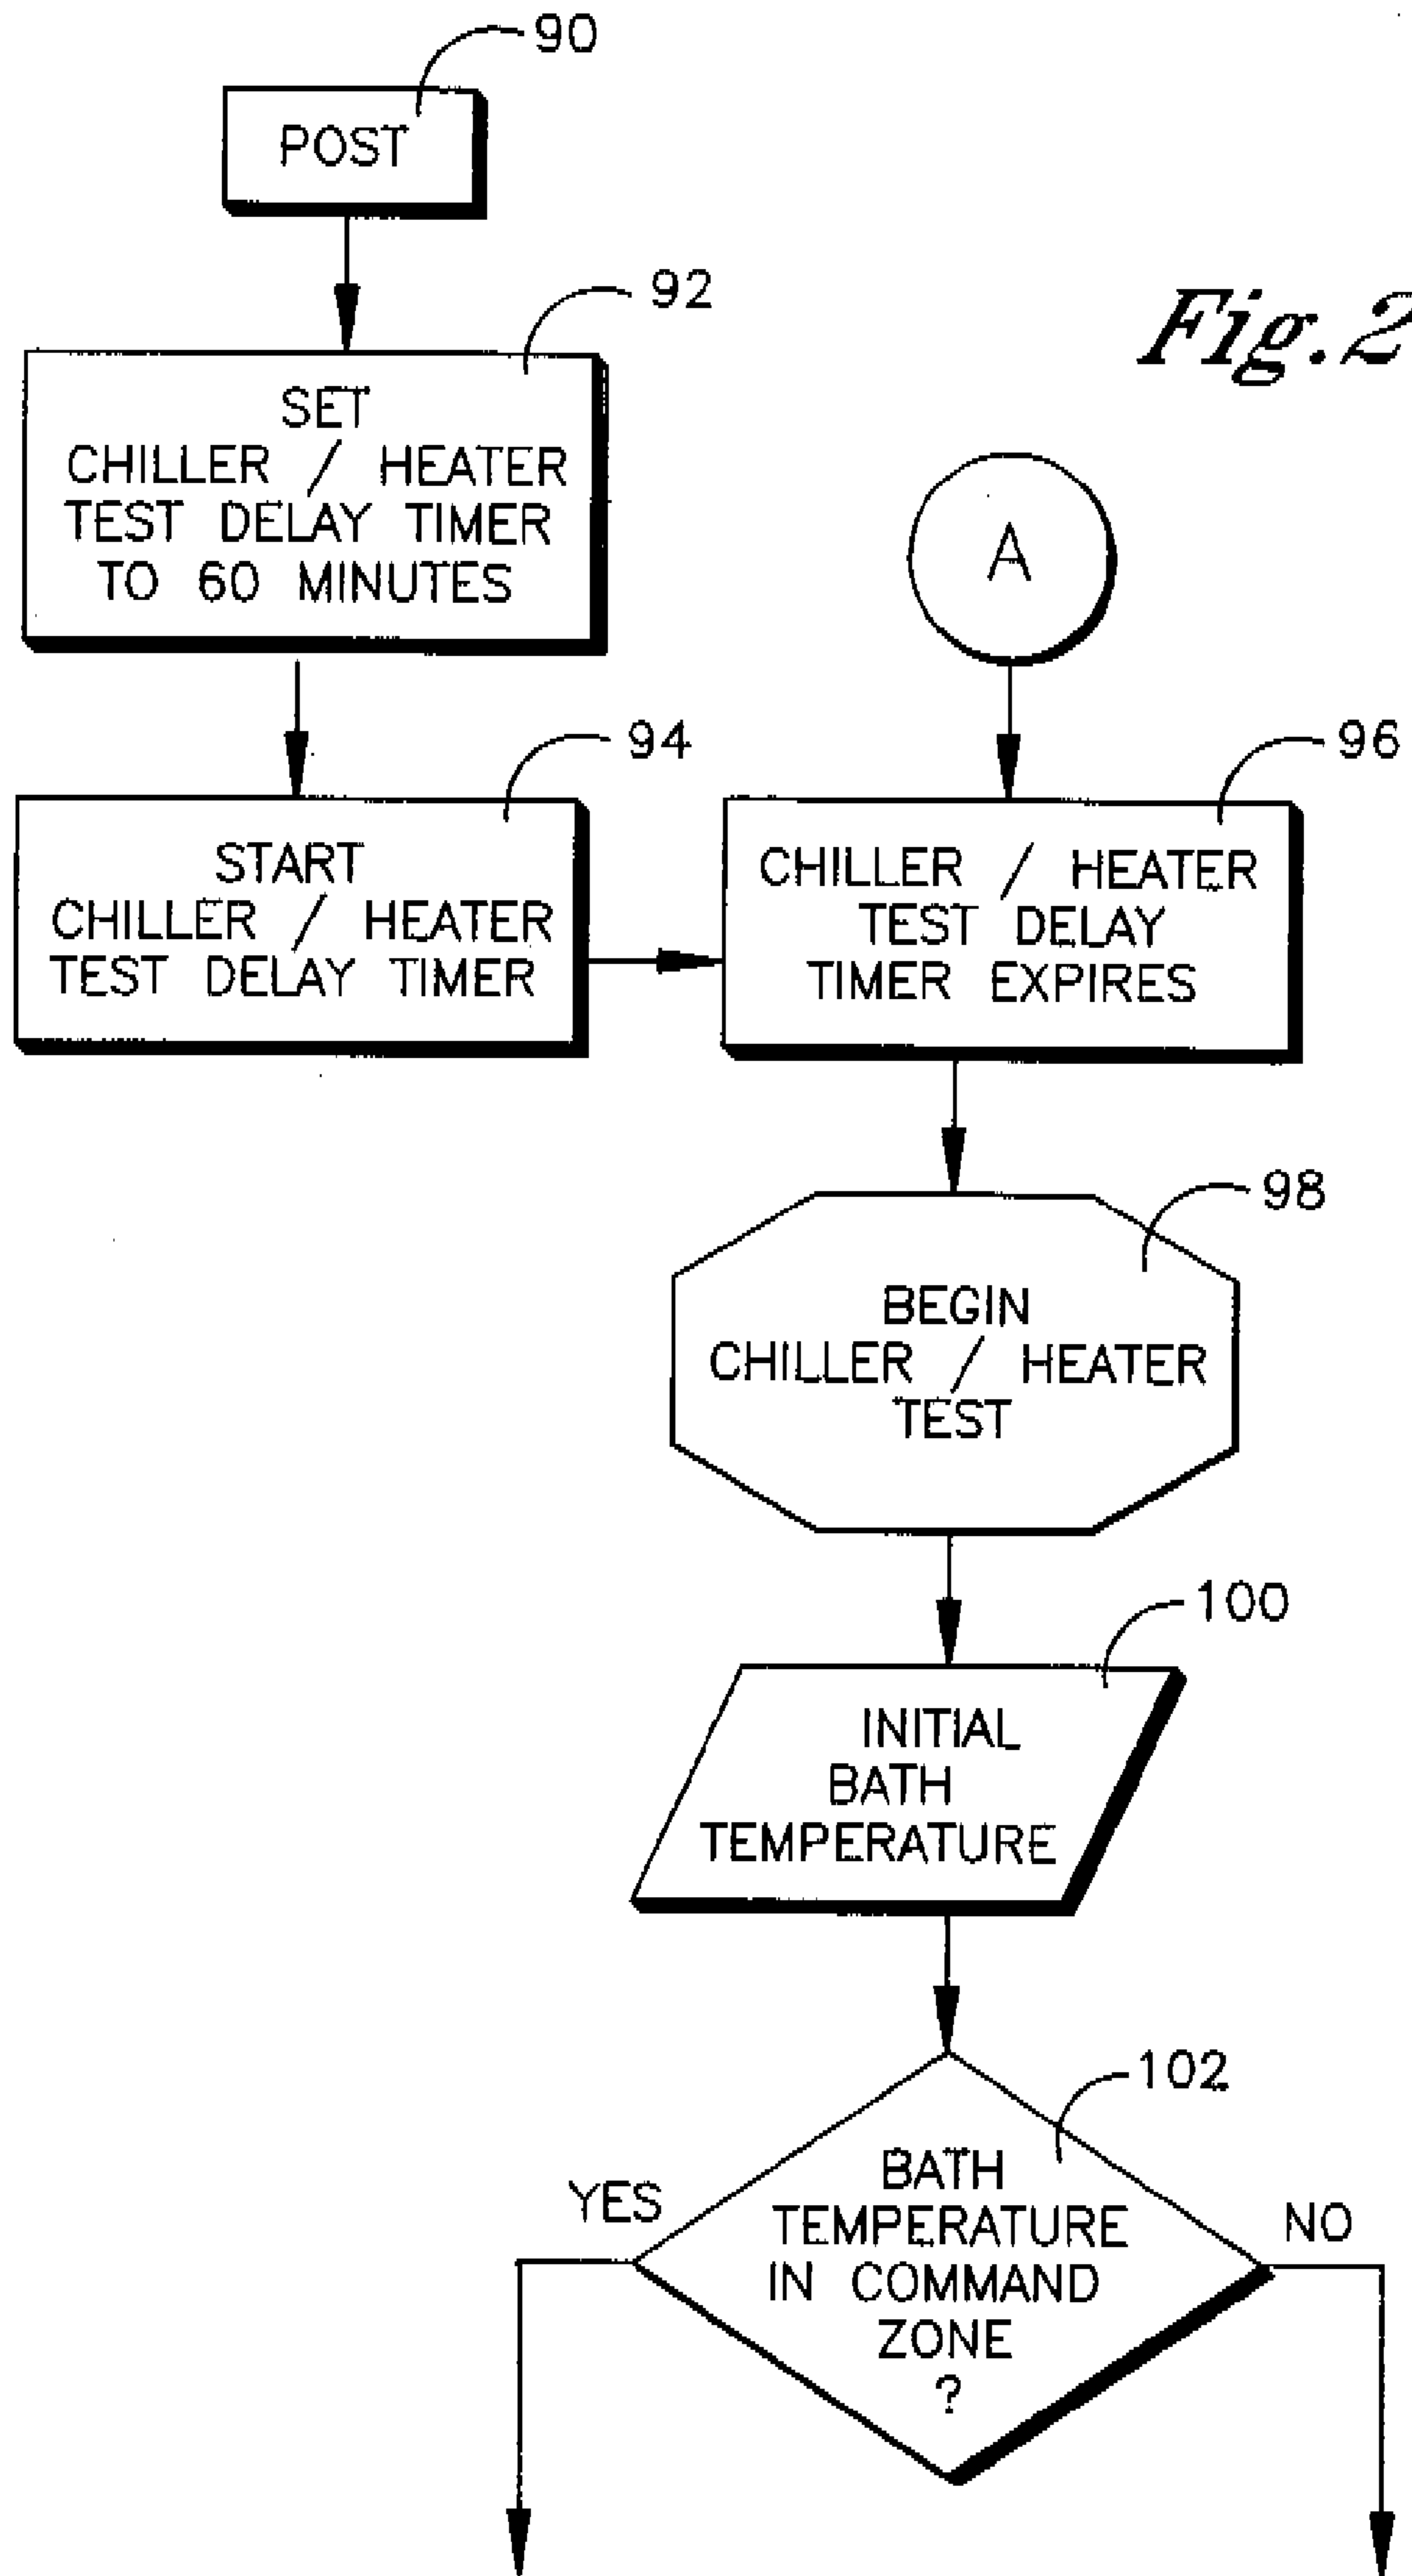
90
POST
92
Fig.2
SET CHILLER / HEATER TEST DELAY TIMER TO 60 MINUTES
A
94
START CHILLER / HEATER TEST DELAY TIMER
96
CHILLER / HEATER TEST DELAY TIMER EXPIRES
98
BEGIN CHILLER / HEATER TEST
100
INITIAL BATH TEMPERATURE
102
YES
BATH TEMPERATURE IN COMMAND ZONE ?
NO